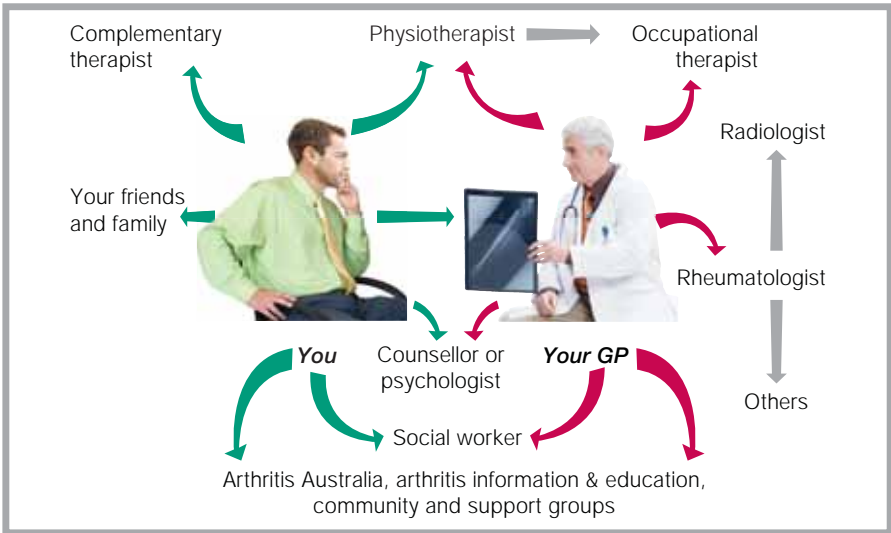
Complementary therapist

Physiotherapist

Occupational therapist

Radiologist

Your friends and family

Rheumatologist

You

Counsellor or psychologist

Your GP

Others

Social worker

Arthritis Australia, arthritis information & education, community and support groups